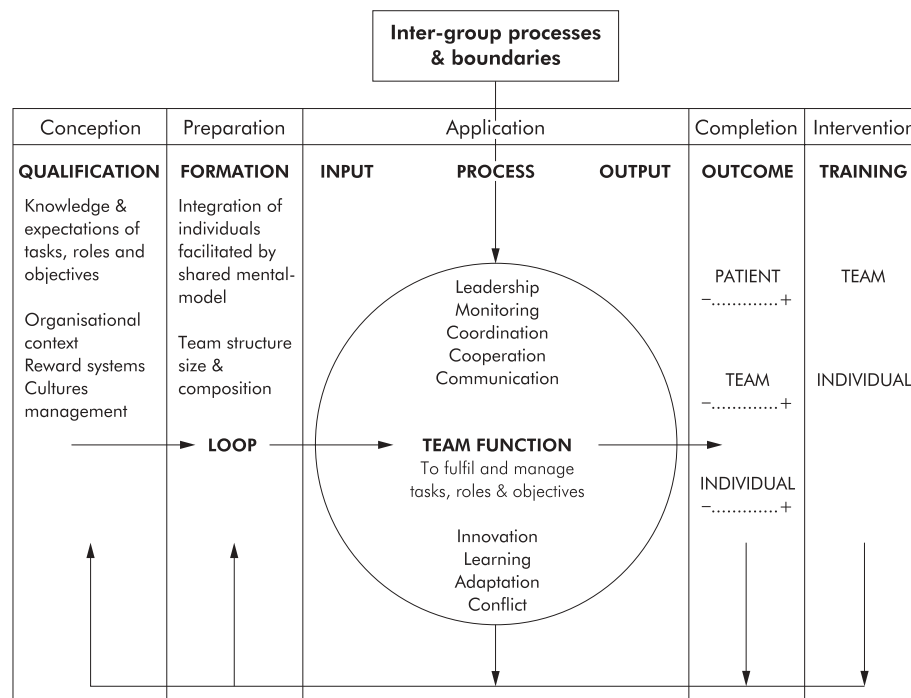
Inter-group processes & boundaries

| Conception | Preparation | Application | Completion | Interventio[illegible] |
|---|---|---|---|---|
| **QUALIFICATION** | **FORMATION** | **INPUT** **PROCESS** **OUTPUT** | **OUTCOME** | **TRAINING** |
| Knowledge & expectations of tasks, roles and objectives | Integration of individuals facilitated by shared mental-model | | PATIENT −............+ | TEAM |
| Organisational context Reward systems Cultures management | Team structure size & composition | Leadership Monitoring Coordination Cooperation Communication | TEAM −............+ | INDIVIDUAL |

LOOP

TEAM FUNCTION
To fulfil and manage tasks, roles & objectives

INDIVIDUAL −............+

Innovation
Learning
Adaptation
Conflict